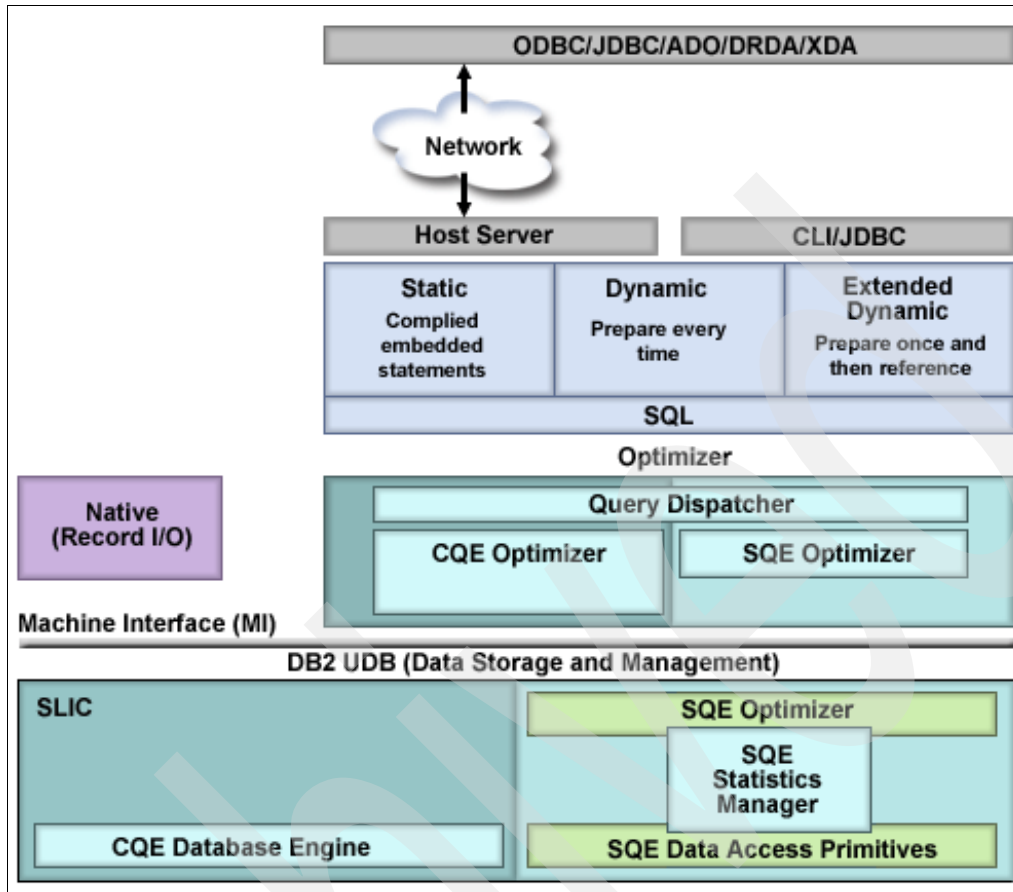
ODBC/JDBC/ADO/DRDA/XDA

Network

Host Server

CLI/JDBC

Static
Complied embedded statements

Dynamic
Prepare every time

Extended Dynamic
Prepare once and then reference

SQL

Optimizer

Native (Record I/O)

Query Dispatcher

CQE Optimizer

SQE Optimizer

Machine Interface (MI)

DB2 UDB (Data Storage and Management)

SLIC

SQE Optimizer

SQE Statistics Manager

CQE Database Engine

SQE Data Access Primitives